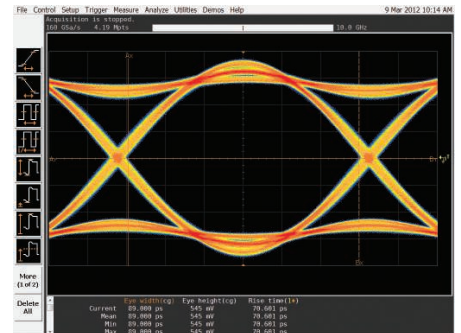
File Control Setup Trigger Measure Analyze Utilities Demos Help 9 Mar 2012 10:14 AM

Acquisition is stopped.
160 GSa/s 4.19 Mpts 10.0 GHz

More (1 of 2)

Delete All

| | Eye width(cg) | Eye height(cg) | Rise time(1+) |
|---|---|---|---|
| Current | 89.000 ps | 545 mV | 70.601 ps |
| Mean | 89.000 ps | 545 mV | 70.601 ps |
| Min | 89.000 ps | 545 mV | 70.601 ps |
| Max | 89.000 ps | 545 mV | 70.601 ps |